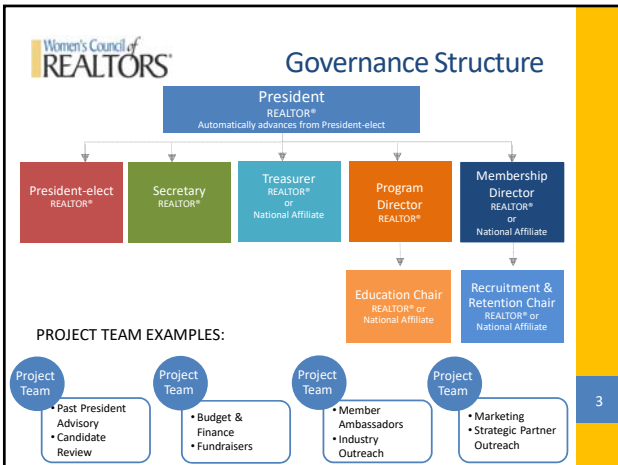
Women's Council of REALTORS®

Governance Structure

President
REALTOR®
Automatically advances from President-elect

President-elect
REALTOR®

Secretary
REALTOR®

Treasurer
REALTOR®
or
National Affiliate

Program Director
REALTOR®

Membership Director
REALTOR®
or
National Affiliate

Education Chair
REALTOR® or
National Affiliate

Recruitment & Retention Chair
REALTOR® or
National Affiliate

PROJECT TEAM EXAMPLES:

Project Team
• Past President Advisory
• Candidate Review

Project Team
• Budget & Finance
• Fundraisers

Project Team
• Member Ambassadors
• Industry Outreach

Project Team
• Marketing
• Strategic Partner Outreach

3